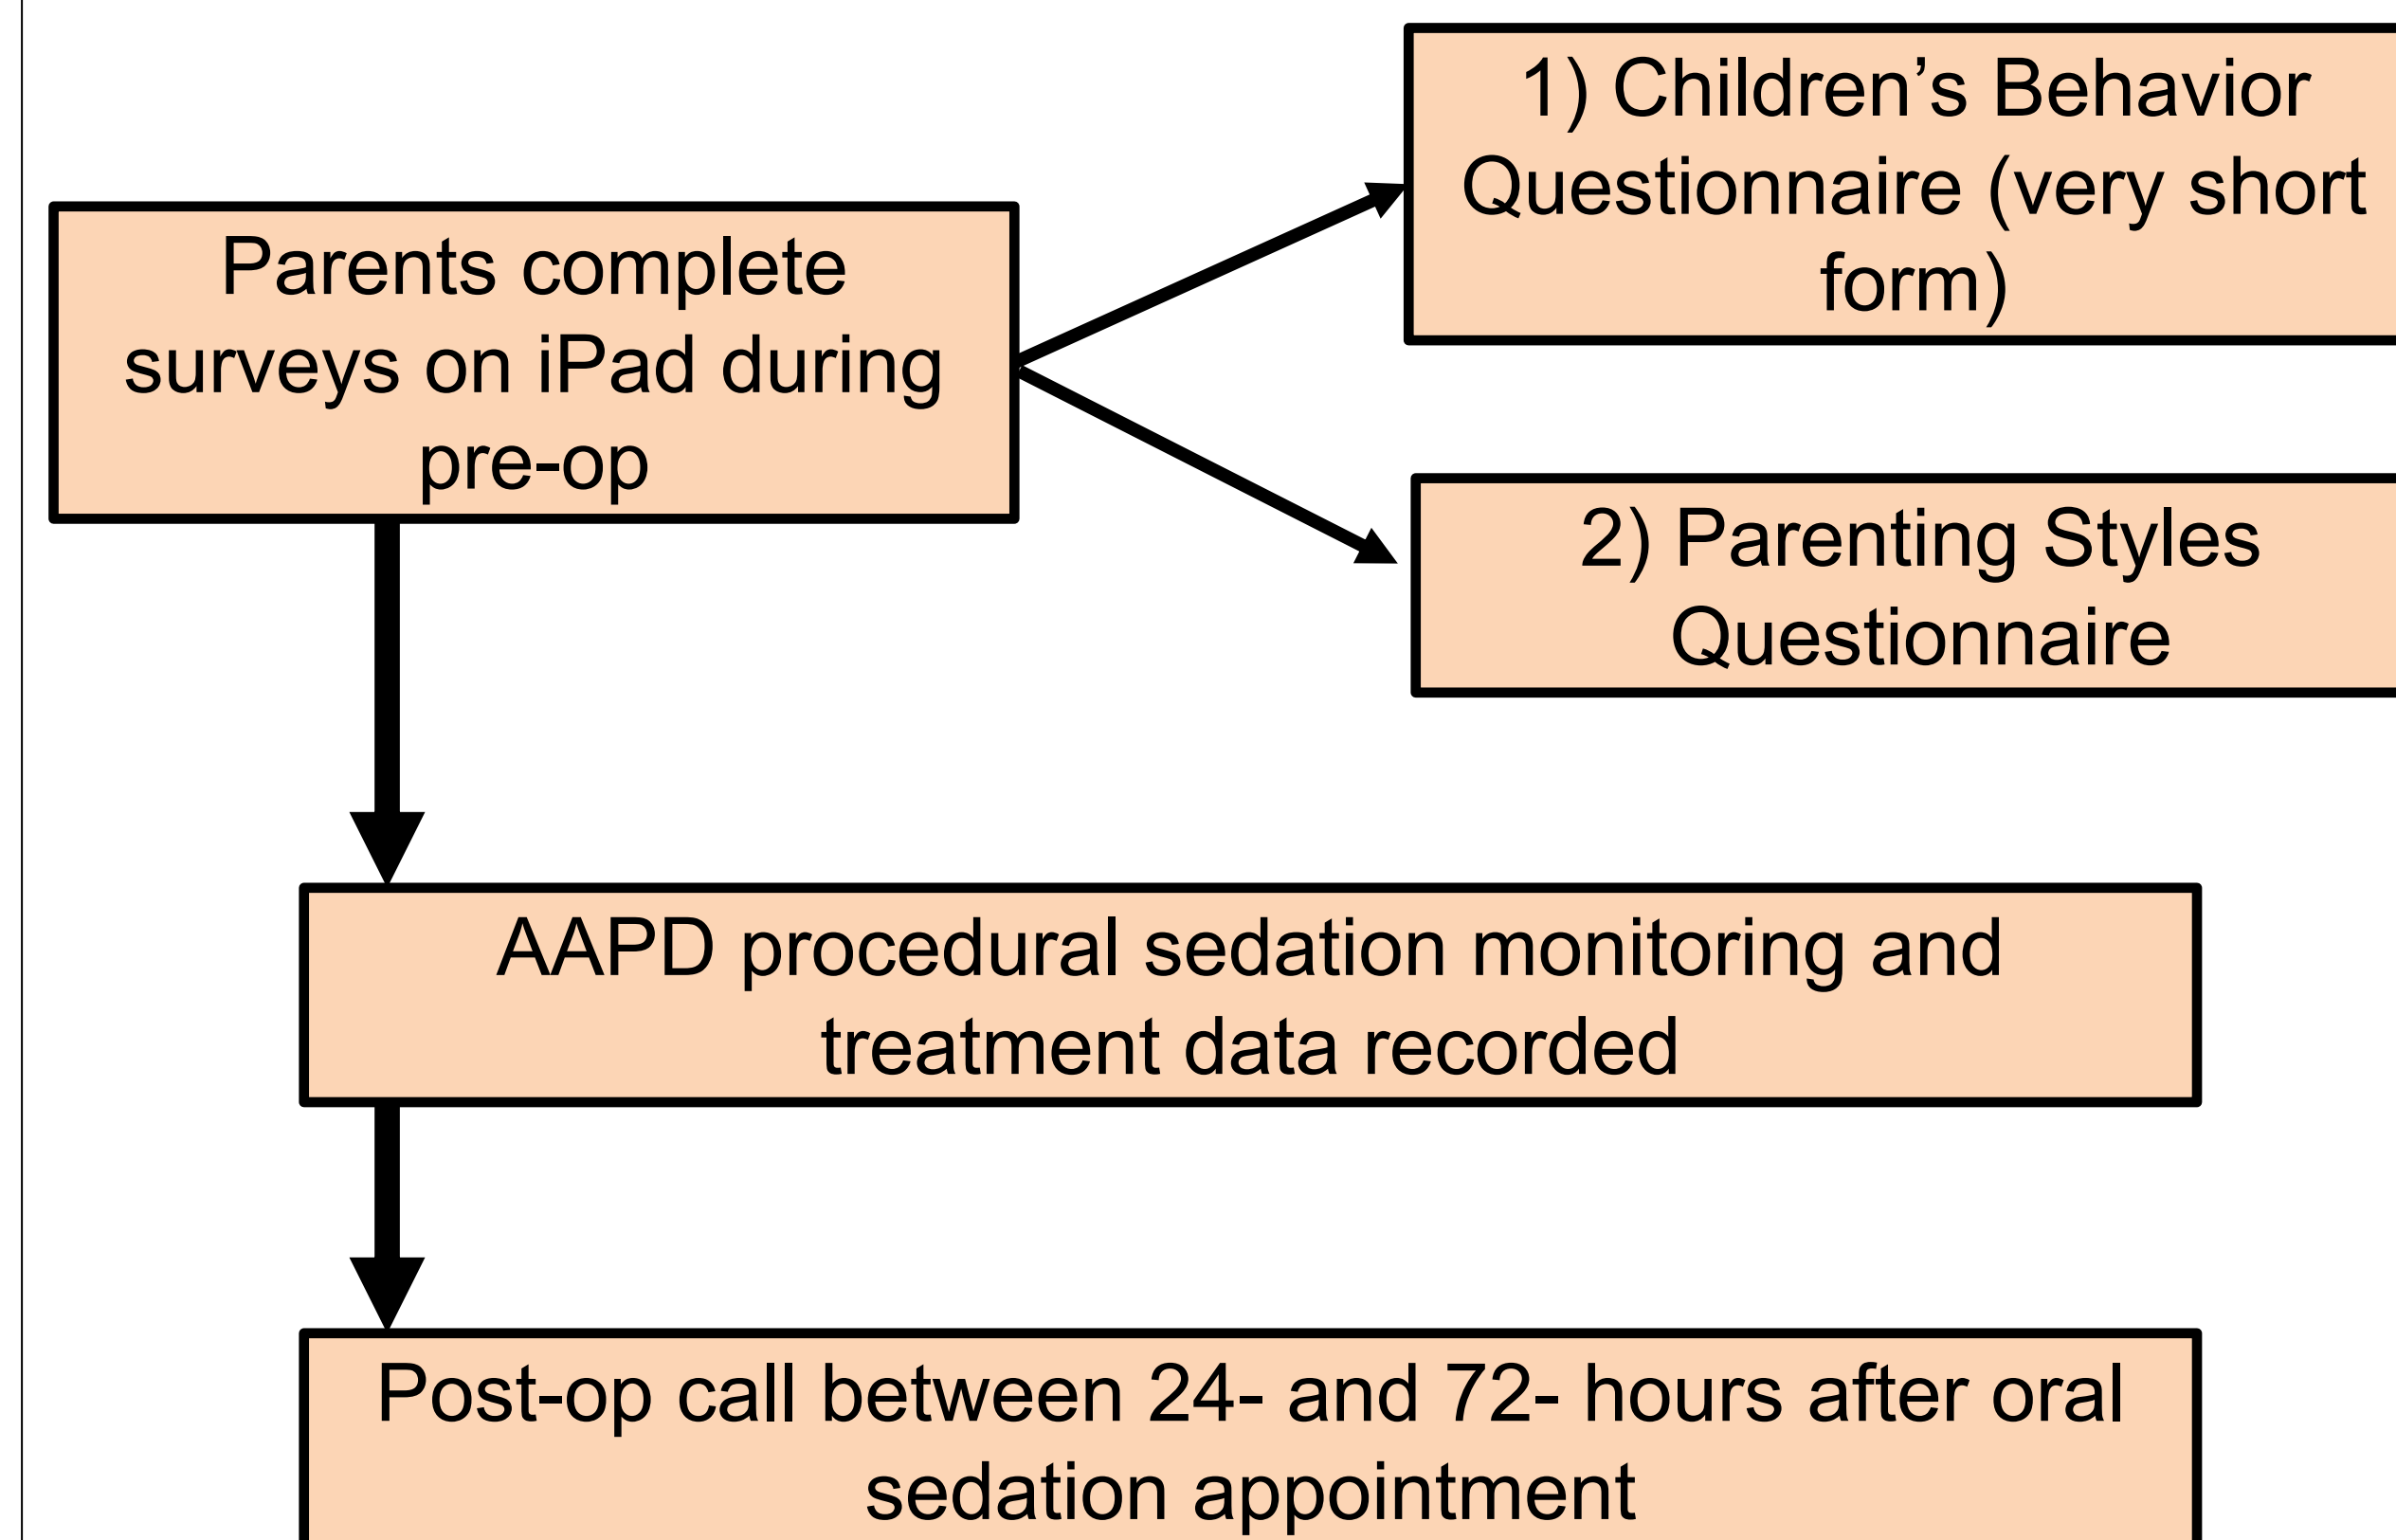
Parents complete surveys on iPad during pre-op

1) Children’s Behavior Questionnaire (very short form)

2) Parenting Styles Questionnaire

AAPD procedural sedation monitoring and treatment data recorded

Post-op call between 24- and 72- hours after oral sedation appointment